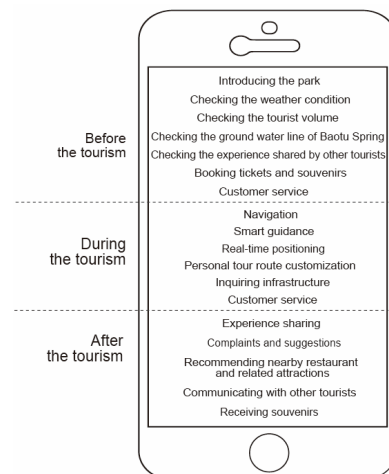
Before the tourism

Introducing the park
Checking the weather condition
Checking the tourist volume
Checking the ground water line of Baotu Spring
Checking the experience shared by other tourists
Booking tickets and souvenirs
Customer service

During the tourism

Navigation
Smart guidance
Real-time positioning
Personal tour route customization
Inquiring infrastructure
Customer service

After the tourism

Experience sharing
Complaints and suggestions
Recommending nearby restaurant and related attractions
Communicating with other tourists
Receiving souvenirs